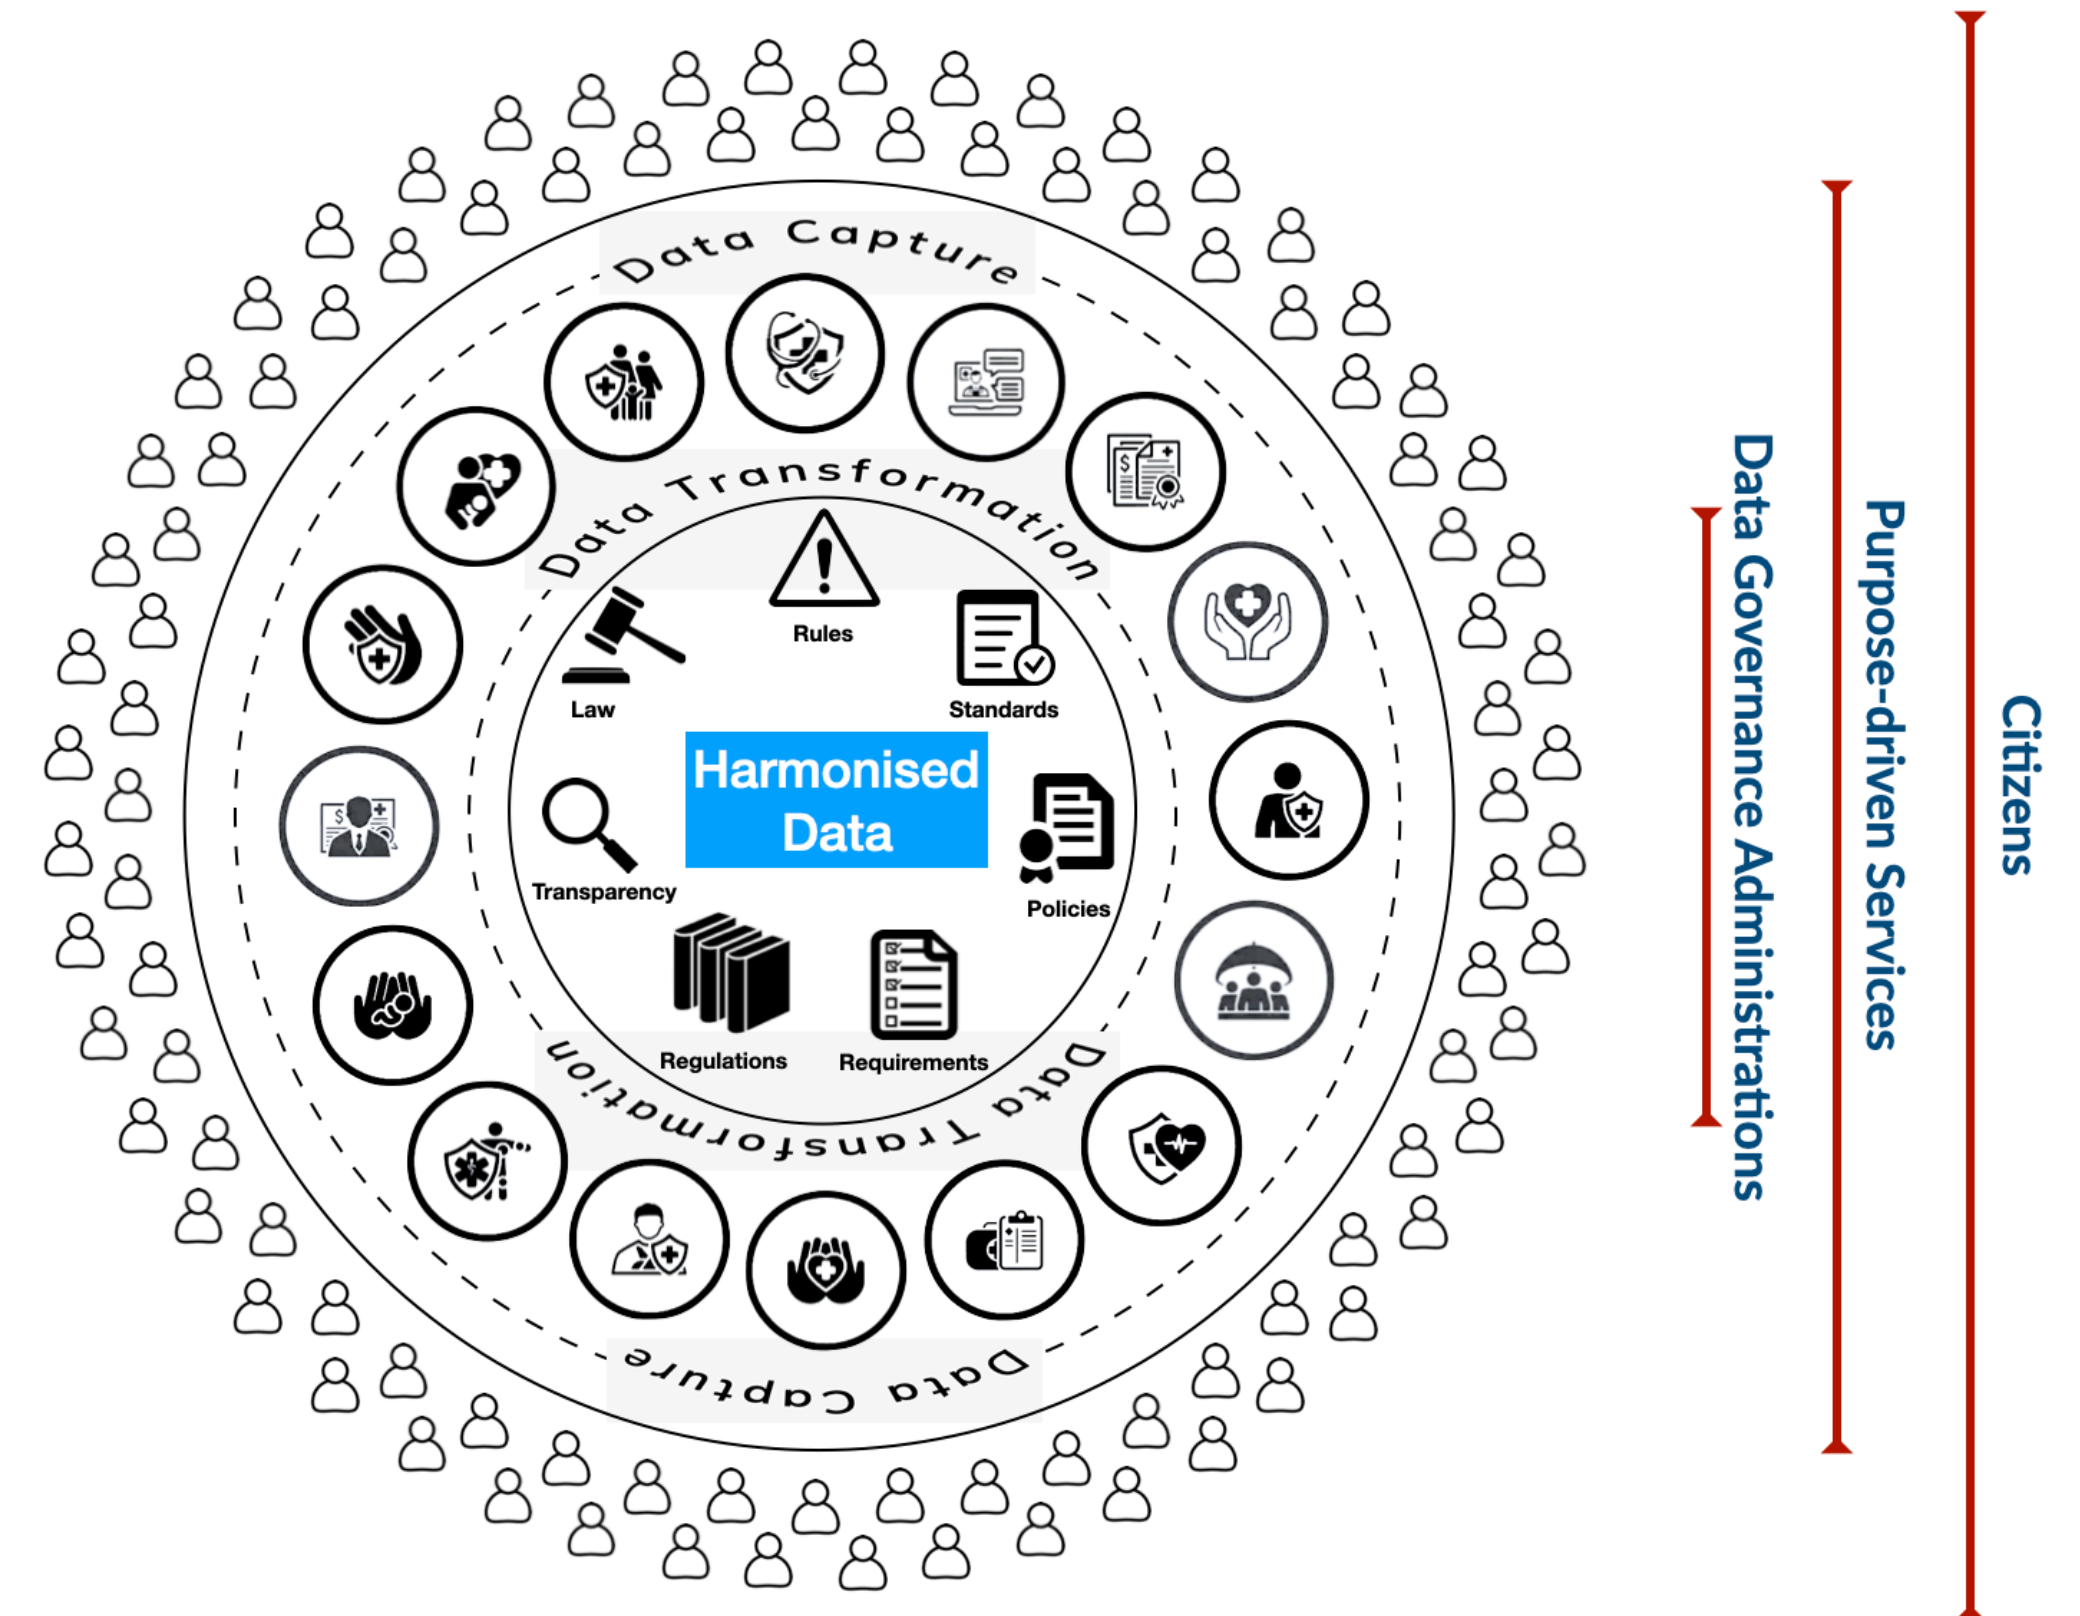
Data Capture

Data Transformation

Rules

Law

Standards

Harmonised Data

Transparency

Policies

Regulations

Requirements

Data Transformation

Data Capture

Data Governance Administrations

Purpose-driven Services

Citizens